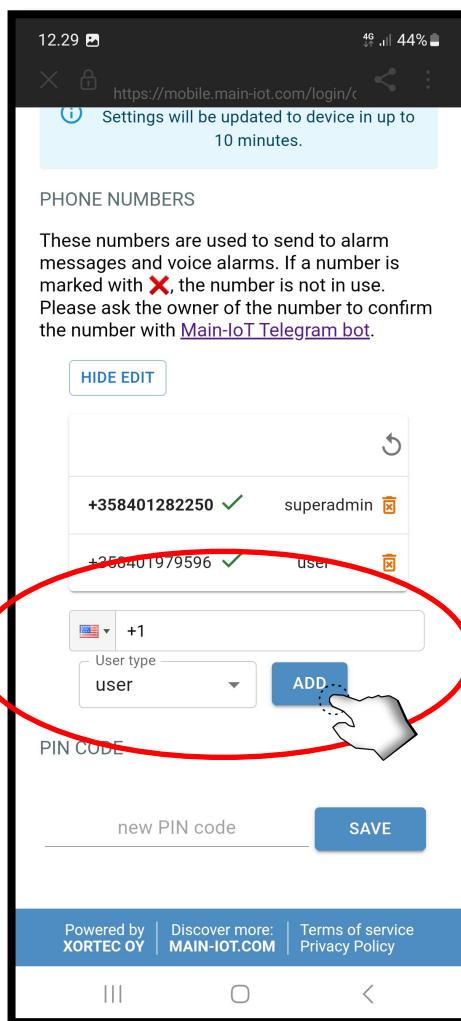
12.29 4G 44%

https://mobile.main-iot.com/login/c

Settings will be updated to device in up to 10 minutes.

PHONE NUMBERS

These numbers are used to send to alarm messages and voice alarms. If a number is marked with ❌, the number is not in use. Please ask the owner of the number to confirm the number with Main-IoT Telegram bot.

HIDE EDIT

| | |
|---|---|
| +358401282250 ✓ | superadmin |
| +358401979596 ✓ | user |

+1

User type
user

ADD

PIN CODE

new PIN code

SAVE

Powered by XORTEC OY | Discover more: MAIN-IOT.COM | Terms of service Privacy Policy